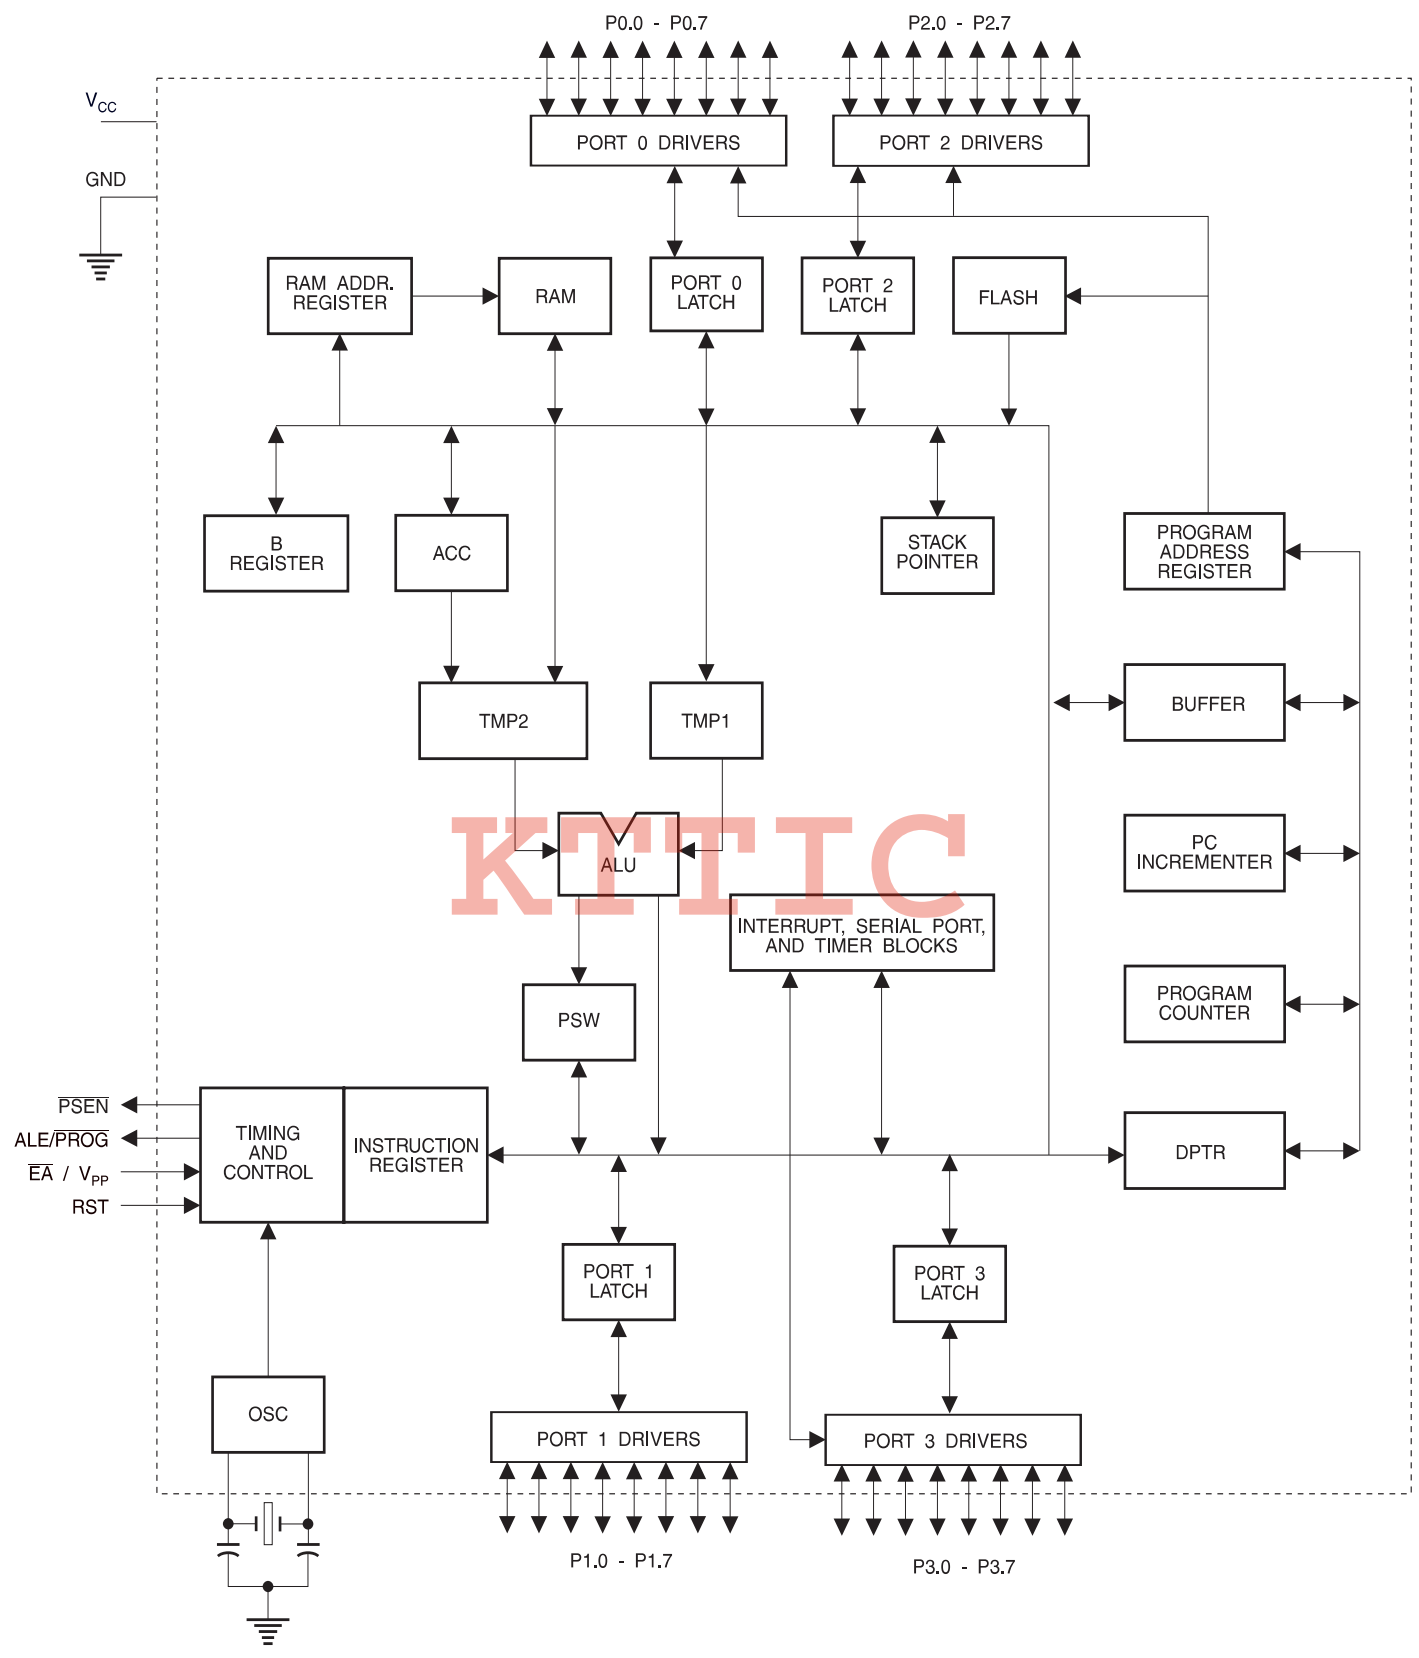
P0.0 - P0.7

P2.0 - P2.7

$V_{CC}$

GND

PORT 0 DRIVERS

PORT 2 DRIVERS

RAM ADDR. REGISTER

RAM

PORT 0 LATCH

PORT 2 LATCH

FLASH

B REGISTER

ACC

STACK POINTER

PROGRAM ADDRESS REGISTER

BUFFER

TMP2

TMP1

KTTIC

ALU

PC INCREMENTER

INTERRUPT, SERIAL PORT, AND TIMER BLOCKS

PSW

PROGRAM COUNTER

$\overline{PSEN}$

ALE/$\overline{PROG}$

$\overline{EA}$ / $V_{PP}$

RST

TIMING AND CONTROL

INSTRUCTION REGISTER

DPTR

PORT 1 LATCH

PORT 3 LATCH

OSC

PORT 1 DRIVERS

PORT 3 DRIVERS

P1.0 - P1.7

P3.0 - P3.7